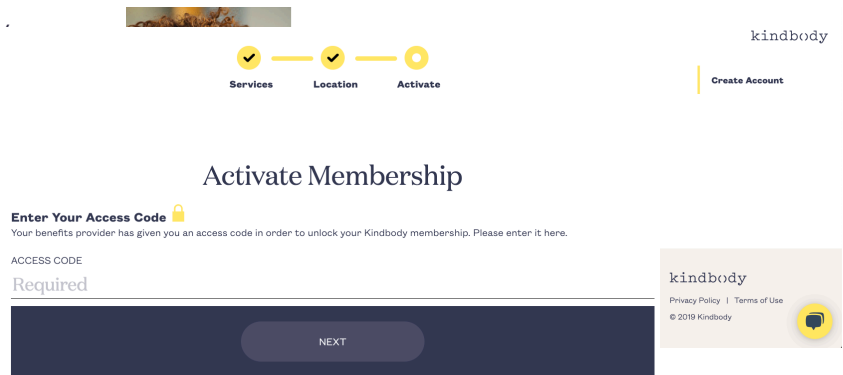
Services Location Activate

kindbody

Create Account

Activate Membership

Enter Your Access Code

Your benefits provider has given you an access code in order to unlock your Kindbody membership. Please enter it here.

ACCESS CODE

Required

NEXT

kindbody

Privacy Policy | Terms of Use

© 2019 Kindbody